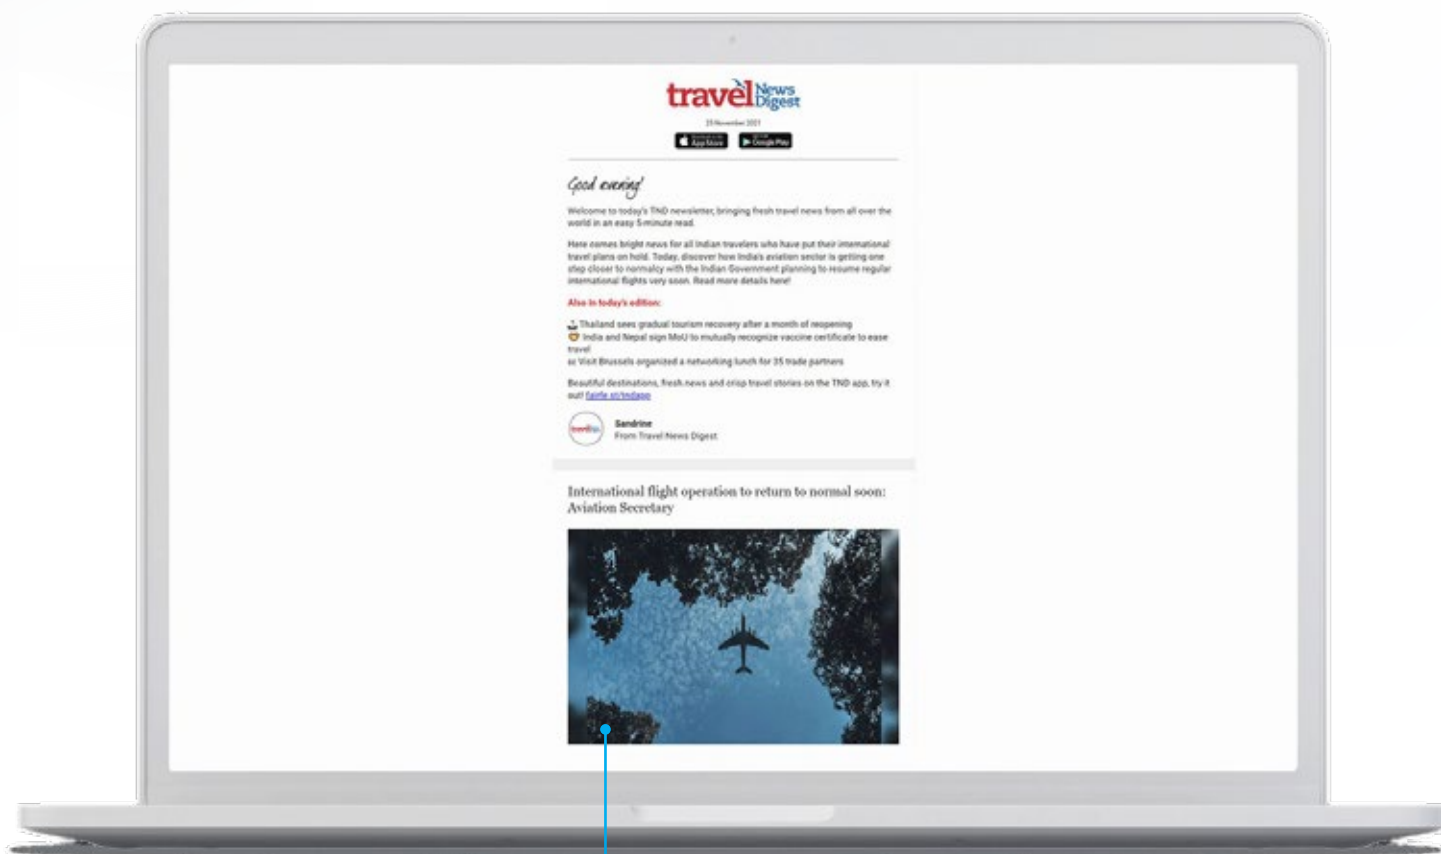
travel News Digest

25 November 2021

App Store Google Play

Good evening!

Welcome to today's TND newsletter, bringing fresh travel news from all over the world in an easy 5-minute read.

Here comes bright news for all Indian travelers who have put their international travel plans on hold. Today, discover how India's aviation sector is getting one step closer to normalcy with the Indian Government planning to resume regular international flights very soon. Read more details here!

Also in today's edition:

Thailand sees gradual tourism recovery after a month of reopening
India and Nepal sign MoU to mutually recognize vaccine certificate to ease travel
Visit Brussels organized a networking lunch for 35 trade partners

Beautiful destinations, fresh news and crisp travel stories on the TND app, try it out! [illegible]

Sandrine
From Travel News Digest

International flight operation to return to normal soon: Aviation Secretary